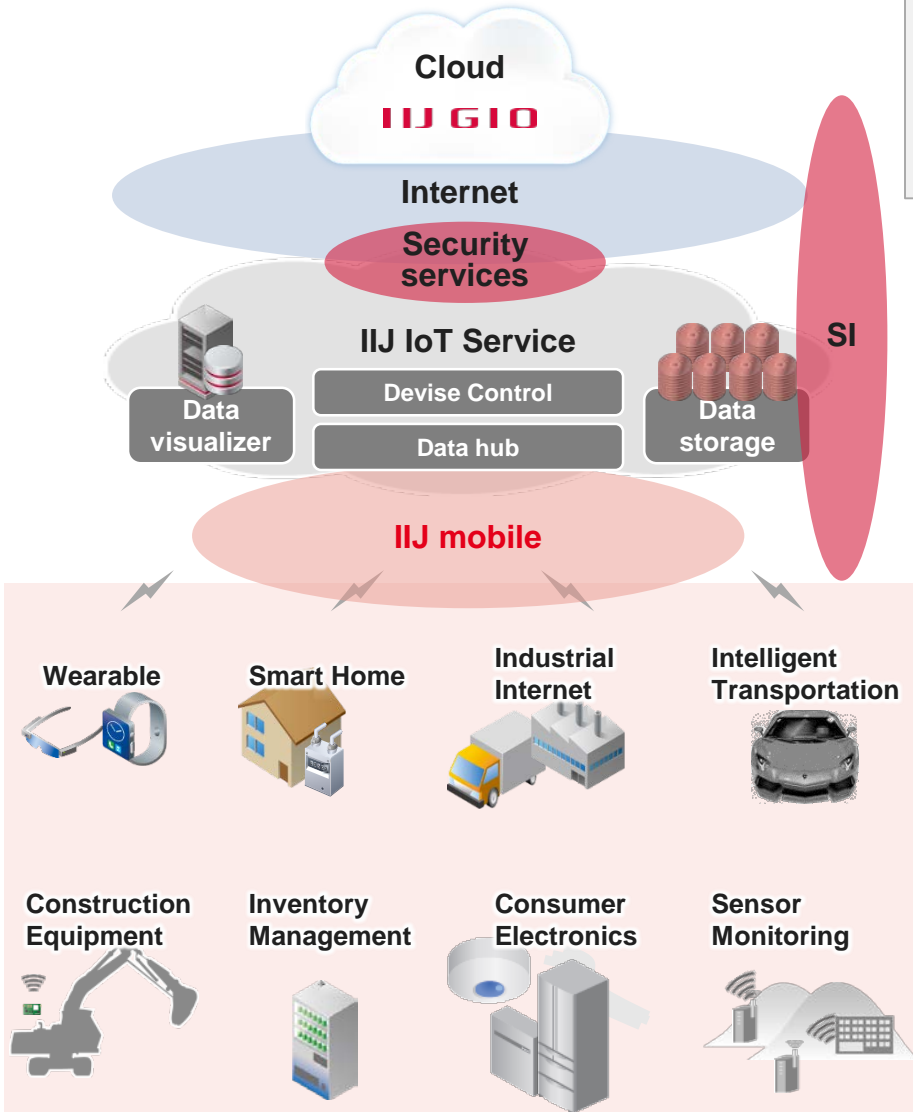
Cloud
IIJ GIO

Internet

Security services

IIJ IoT Service

Devise Control

Data hub

Data visualizer

Data storage

SI

IIJ mobile

Wearable

Smart Home

Industrial Internet

Intelligent Transportation

Construction Equipment

Inventory Management

Consumer Electronics

Sensor Monitoring